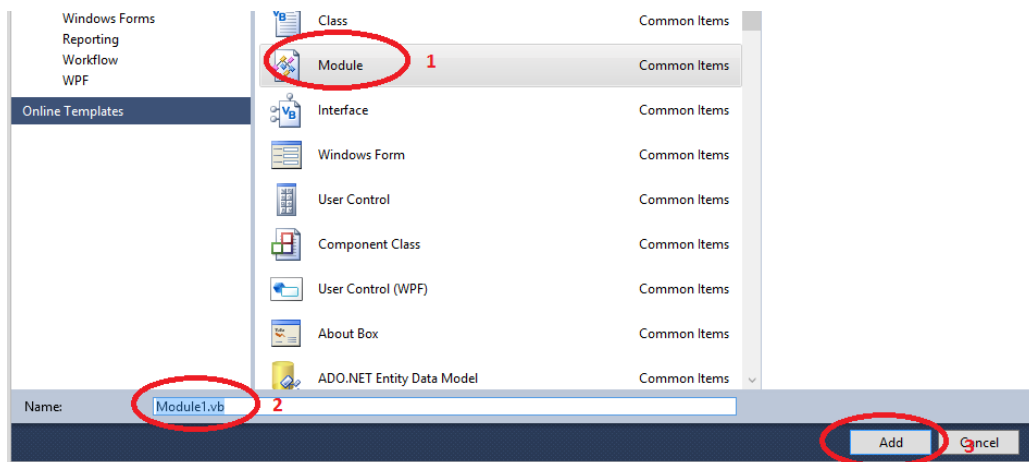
Windows Forms
Reporting
Workflow
WPF
Online Templates

| | | |
|---|---|---|
| VB | Class | Common Items |
| | Module | Common Items |
| VB | Interface | Common Items |
| | Windows Form | Common Items |
| | User Control | Common Items |
| | Component Class | Common Items |
| | User Control (WPF) | Common Items |
| | About Box | Common Items |
| | ADO.NET Entity Data Model | Common Items |

1

Name: Module1.vb 2

Add Cancel 3